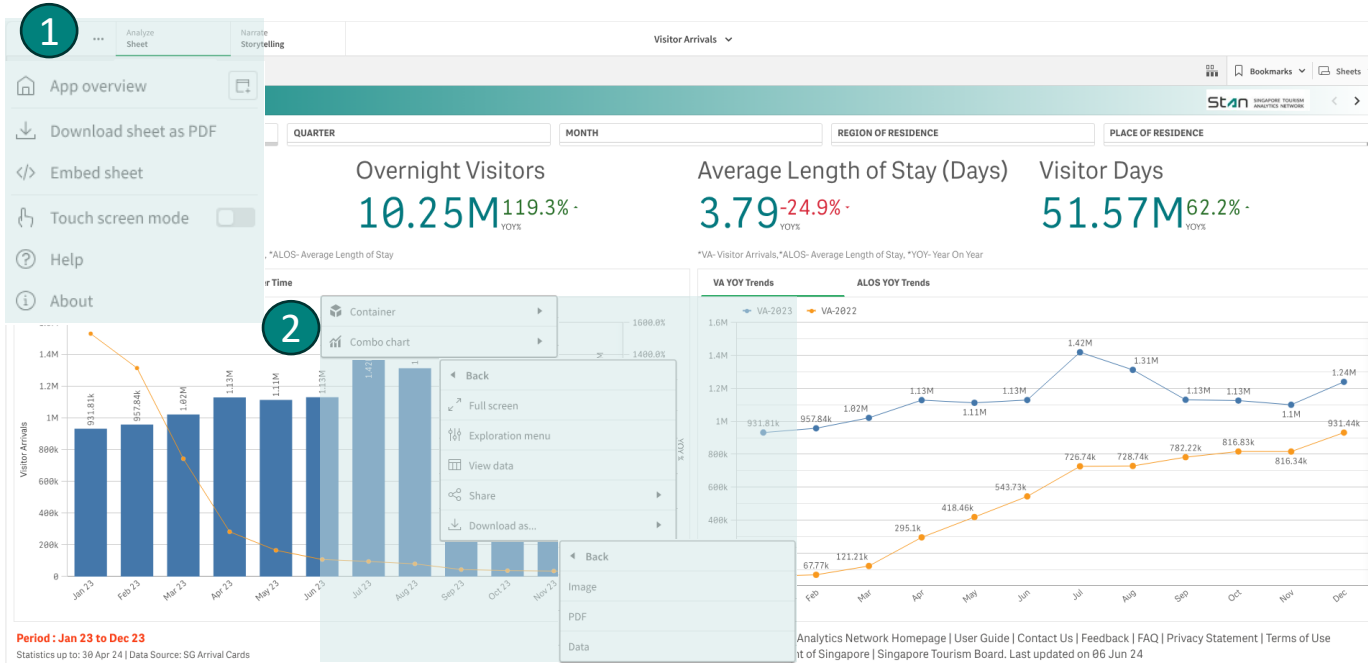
1

...
Analyze
Sheet
Narrate
Storytelling

Visitor Arrivals

Bookmarks
Sheets

App overview
Download sheet as PDF
Embed sheet
Touch screen mode
Help
About

STAN SINGAPORE TOURISM ANALYTICS NETWORK

QUARTER
MONTH
REGION OF RESIDENCE
PLACE OF RESIDENCE

Overnight Visitors
10.25M 119.3% YOY%

Average Length of Stay (Days)
3.79 -24.9% YOY%

Visitor Days
51.57M 62.2% YOY%

*ALOS- Average Length of Stay
*VA- Visitor Arrivals,*ALOS- Average Length of Stay, *YOY- Year On Year

r Time

2

Container
Combo chart

Back
Full screen
Exploration menu
View data
Share
Download as...

Back
Image
PDF
Data

1600.0%
1400.0%
YOY %

1.4M
1.2M
1M
800k
600k
400k
200k
0
Visitor Arrivals

931.81k
957.84k
1.02M
1.13M
1.11M
1.13M
1.42
1

Jan 23
Feb 23
Mar 23
Apr 23
May 23
Jun 23
Jul 23
Aug 23
Sep 23
Oct 23
Nov 23
Dec 23

VA YOY Trends
ALOS YOY Trends

VA-2023
VA-2022

1.6M
1.4M
1.2M
1M
800k
600k
400k

931.81k
957.84k
1.02M
1.13M
1.11M
1.13M
1.42M
1.31M
1.13M
1.13M
1.1M
1.24M

67.77k
121.21k
295.1k
418.46k
543.73k
726.74k
728.74k
782.22k
816.83k
816.34k
931.44k

Feb
Mar
Apr
May
Jun
Jul
Aug
Sep
Oct
Nov
Dec

Period : Jan 23 to Dec 23
Statistics up to: 30 Apr 24 | Data Source: SG Arrival Cards

Analytics Network Homepage | User Guide | Contact Us | Feedback | FAQ | Privacy Statement | Terms of Use
nt of Singapore | Singapore Tourism Board. Last updated on 06 Jun 24